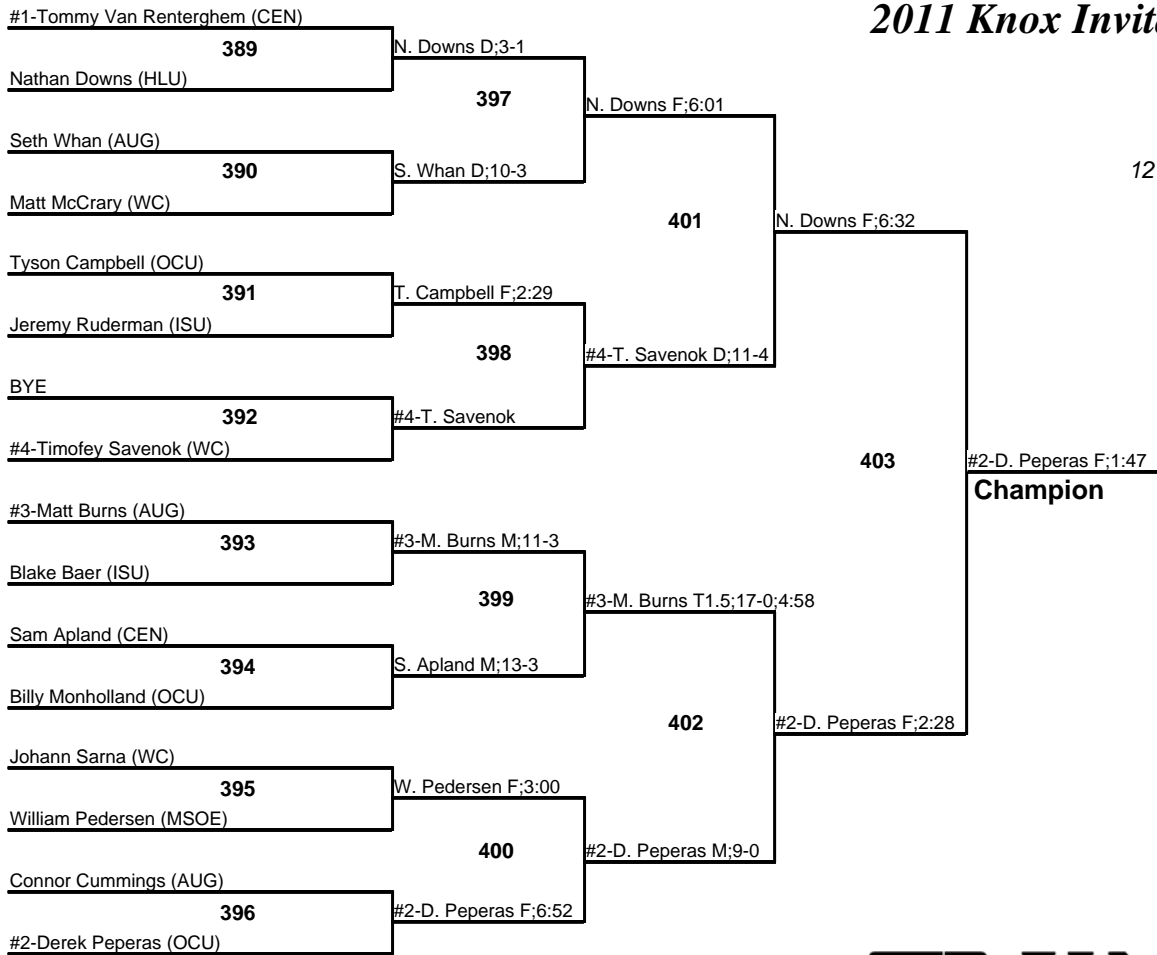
2011 Knox Invit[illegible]

12

#1-Tommy Van Renterghem (CEN)
389
Nathan Downs (HLU)
N. Downs D;3-1
397
N. Downs F;6:01
Seth Whan (AUG)
390
Matt McCrary (WC)
S. Whan D;10-3
401
N. Downs F;6:32
Tyson Campbell (OCU)
391
Jeremy Ruderman (ISU)
T. Campbell F;2:29
398
#4-T. Savenok D;11-4
BYE
392
#4-Timofey Savenok (WC)
#4-T. Savenok
403
#2-D. Peperas F;1:47
Champion
#3-Matt Burns (AUG)
393
Blake Baer (ISU)
#3-M. Burns M;11-3
399
#3-M. Burns T1.5;17-0;4:58
Sam Apland (CEN)
394
Billy Monholland (OCU)
S. Apland M;13-3
402
#2-D. Peperas F;2:28
Johann Sarna (WC)
395
William Pedersen (MSOE)
W. Pedersen F;3:00
400
#2-D. Peperas M;9-0
Connor Cummings (AUG)
396
#2-Derek Peperas (OCU)
#2-D. Peperas F;6:52